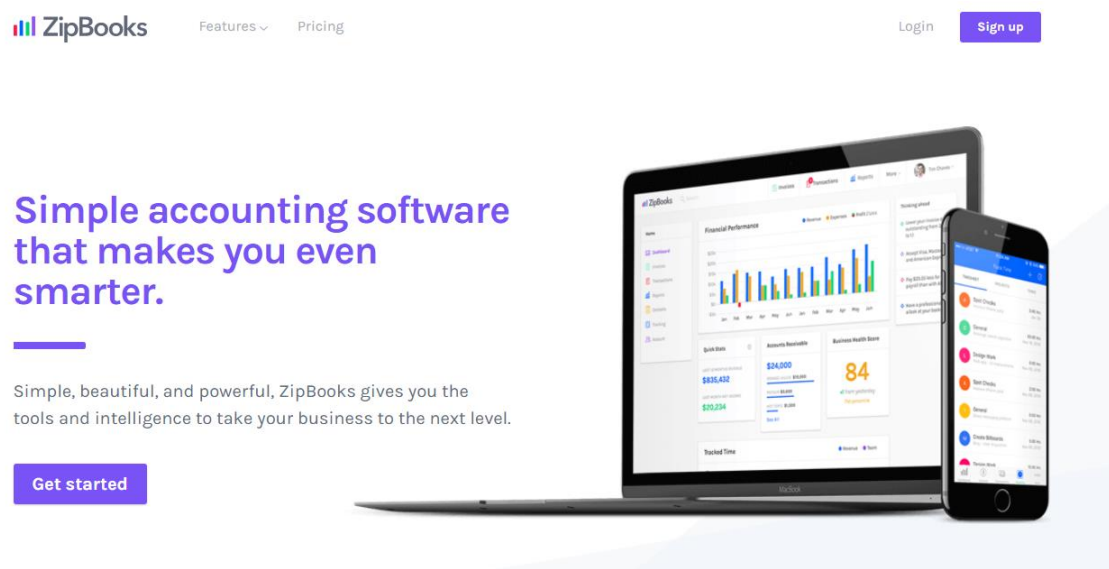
ZipBooks Features Pricing Login Sign up

Simple accounting software that makes you even smarter.

Simple, beautiful, and powerful, ZipBooks gives you the tools and intelligence to take your business to the next level.

Get started

ZipBooks
Financial Performance
Quick Stats
$835,432
$20,234
Accounts Receivable
$24,000
Business Health Score
84
Tracked Time
MacBook